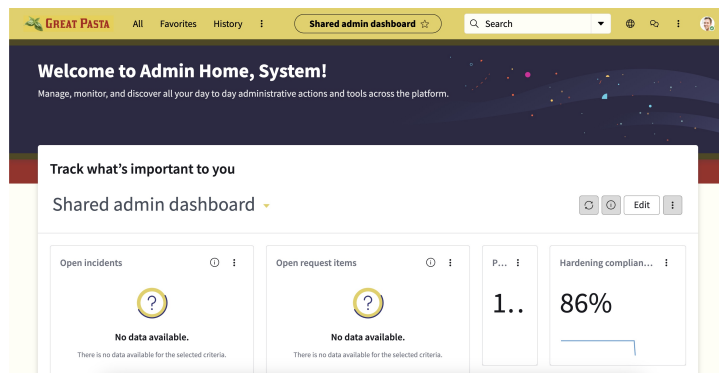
GREAT PASTA All Favorites History ⋮ Shared admin dashboard ☆ Search

Welcome to Admin Home, System!

Manage, monitor, and discover all your day to day administrative actions and tools across the platform.

Track what's important to you

Shared admin dashboard

Edit

Open incidents

?

No data available.

There is no data available for the selected criteria.

Open request items

?

No data available.

There is no data available for the selected criteria.

P...

1..

Hardening complian...

86%